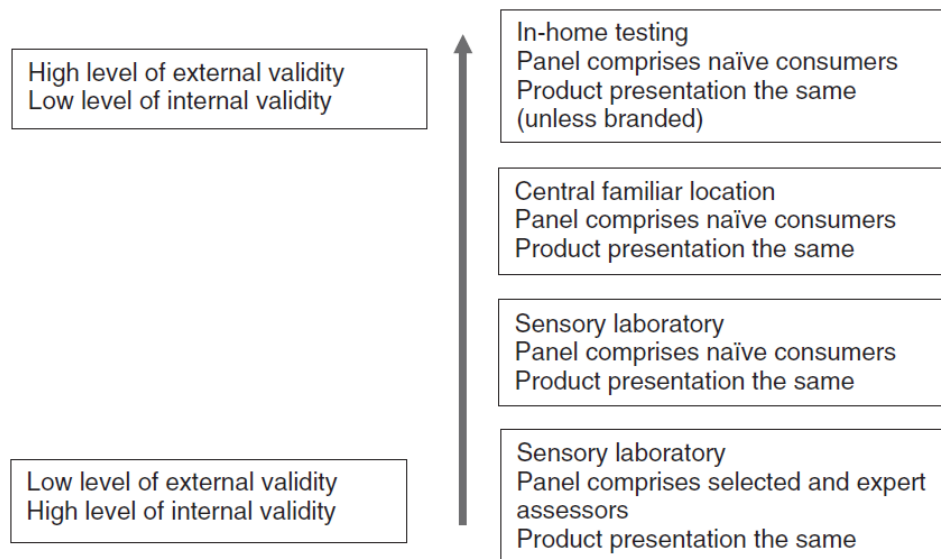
High level of external validity
Low level of internal validity

In-home testing
Panel comprises naïve consumers
Product presentation the same (unless branded)

Central familiar location
Panel comprises naïve consumers
Product presentation the same

Sensory laboratory
Panel comprises naïve consumers
Product presentation the same

Low level of external validity
High level of internal validity

Sensory laboratory
Panel comprises selected and expert assessors
Product presentation the same